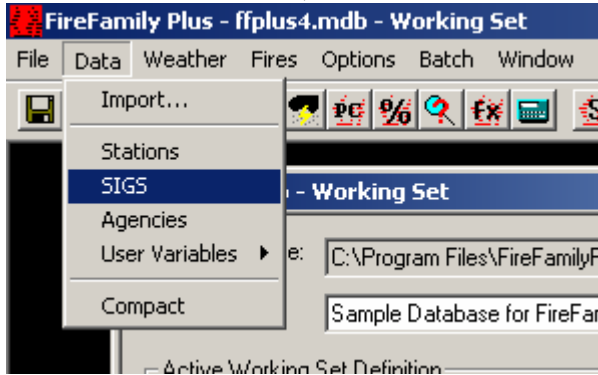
FireFamily Plus - ffplus4.mdb - Working Set

File Data Weather Fires Options Batch Window

Import...

Stations

SIGS

Agencies

User Variables

Compact

PC % fx S

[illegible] - Working Set

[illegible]e: C:\Program Files\FireFamilyF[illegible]

Sample Database for FireFa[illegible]

Active Working Set Definition